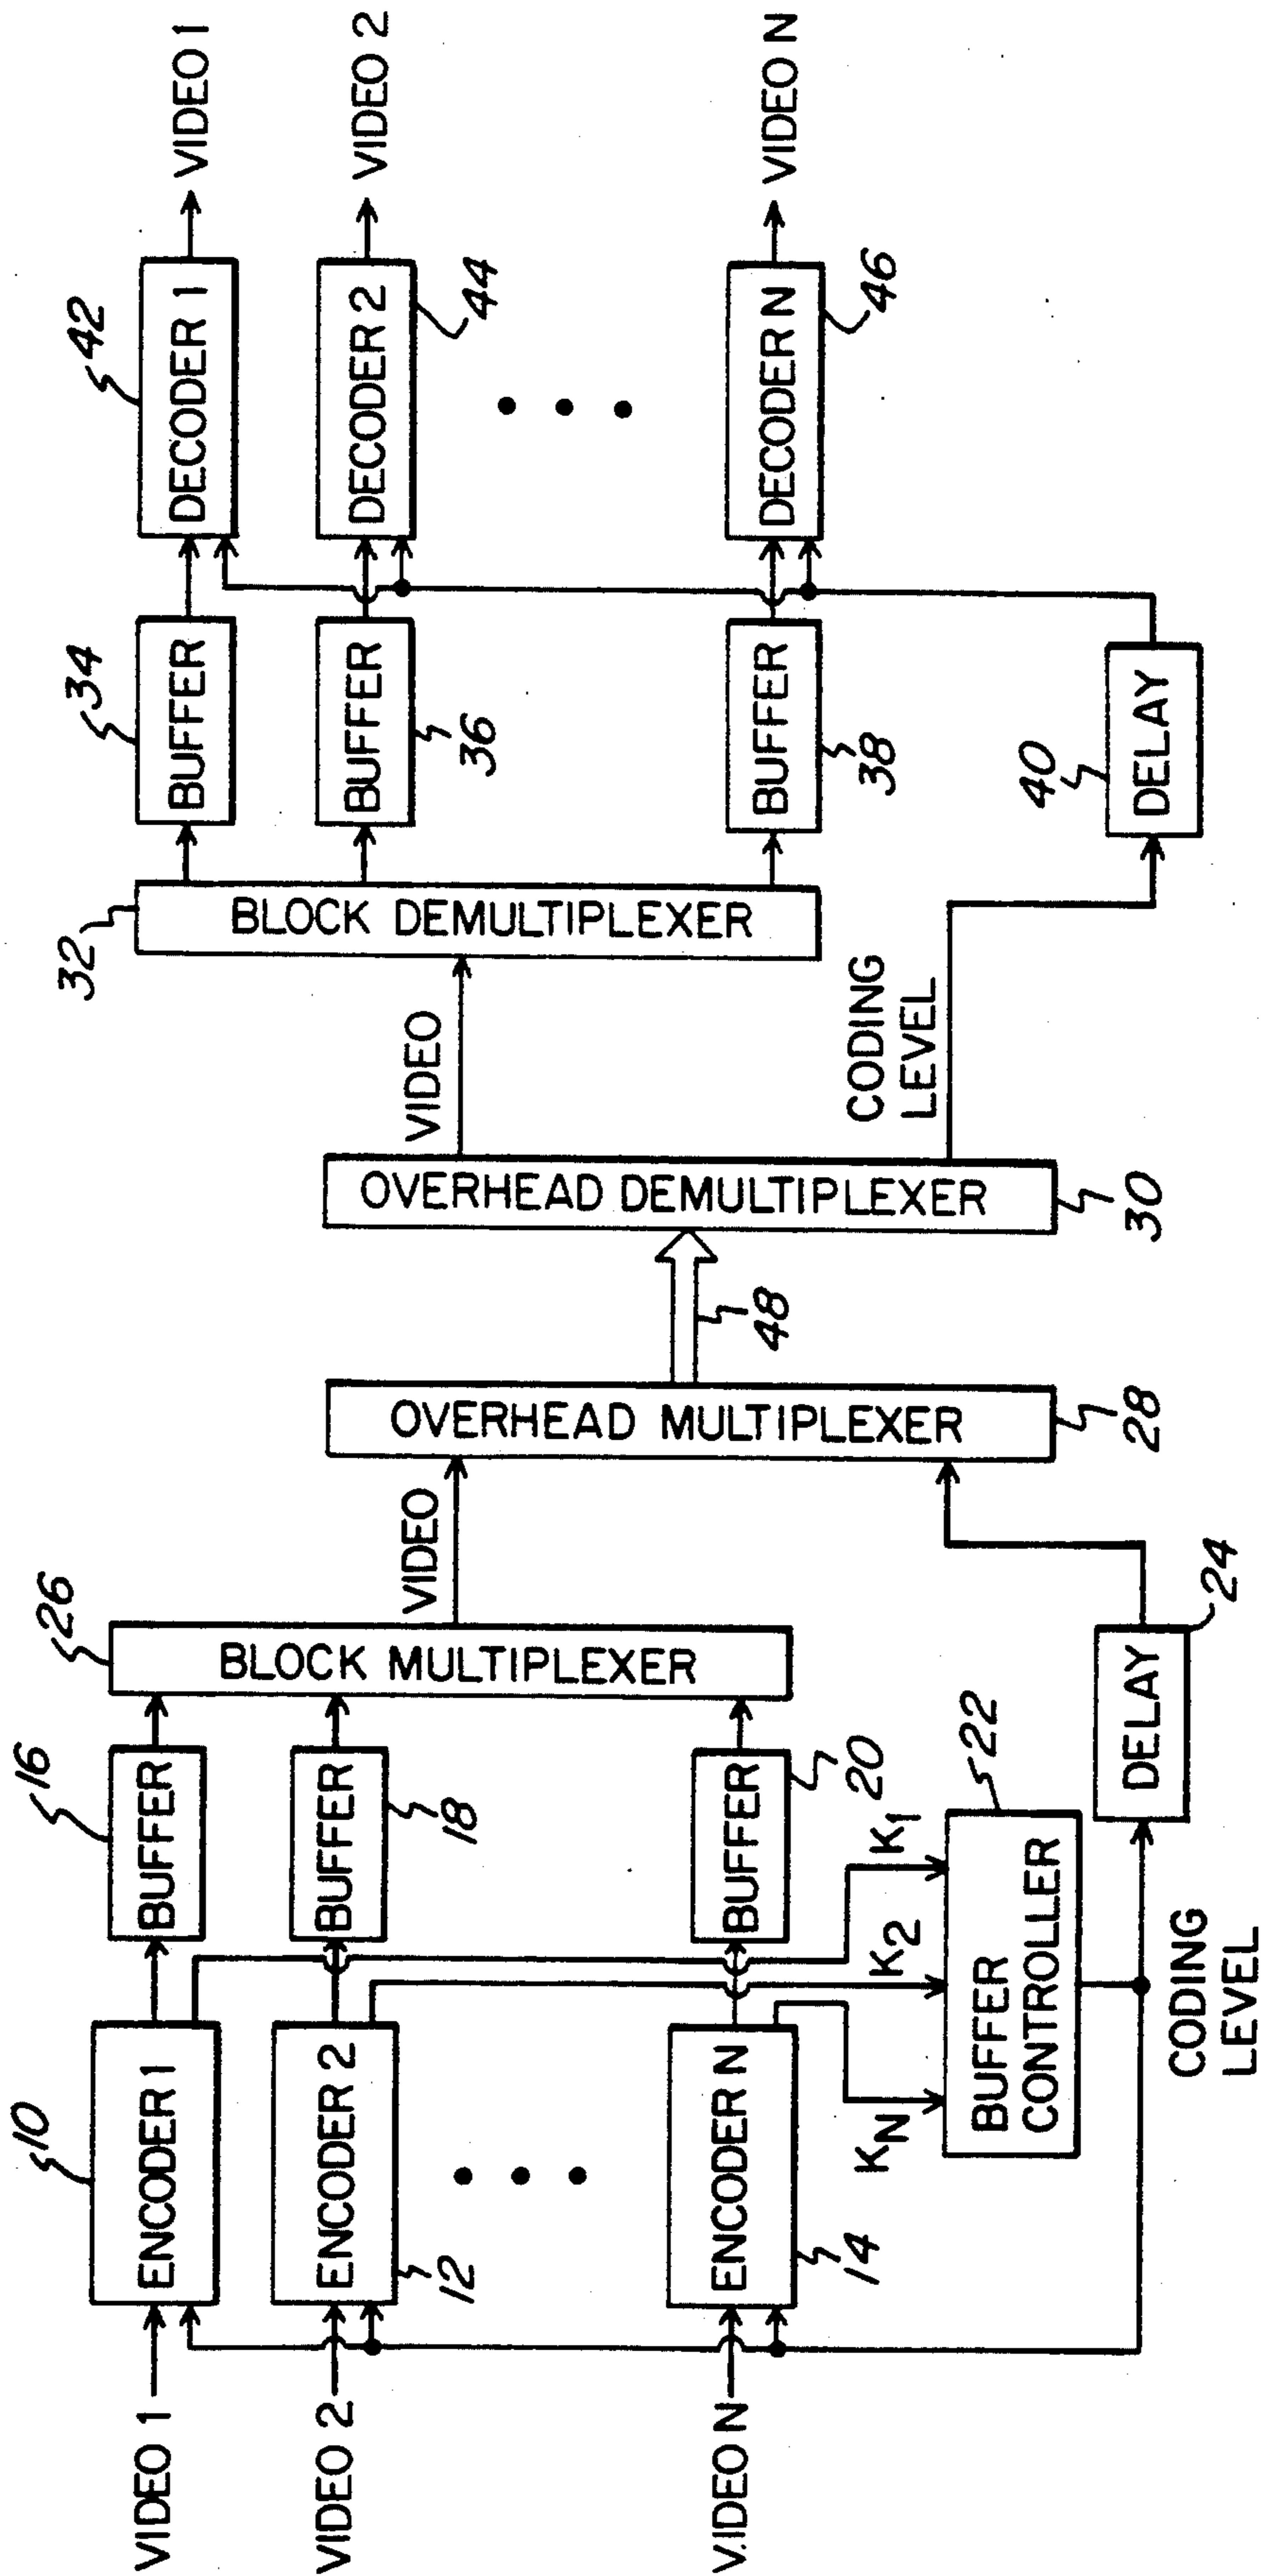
VIDEO 1
VIDEO 2
VIDEO N
10
ENCODER 1
12
ENCODER 2
14
ENCODER N
16
BUFFER
18
BUFFER
20
BUFFER
$K_1$
$K_2$
$K_N$
22
BUFFER CONTROLLER
CODING LEVEL
24
DELAY
26
BLOCK MULTIPLEXER
VIDEO
28
OVERHEAD MULTIPLEXER
48
30
OVERHEAD DEMULTIPLEXER
VIDEO
CODING LEVEL
32
BLOCK DEMULTIPLEXER
40
DELAY
34
BUFFER
36
BUFFER
38
BUFFER
42
DECODER 1
44
DECODER 2
46
DECODER N
VIDEO 1
VIDEO 2
VIDEO N